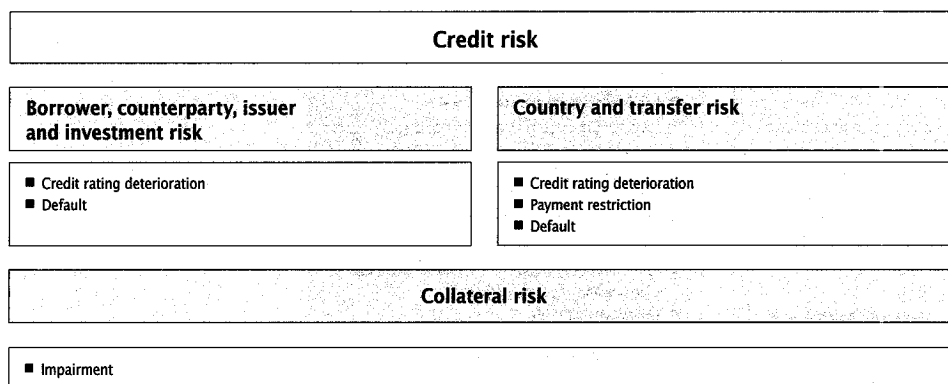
Credit risk

Borrower, counterparty, issuer and investment risk

■ Credit rating deterioration
■ Default

Country and transfer risk

■ Credit rating deterioration
■ Payment restriction
■ Default

Collateral risk

■ Impairment